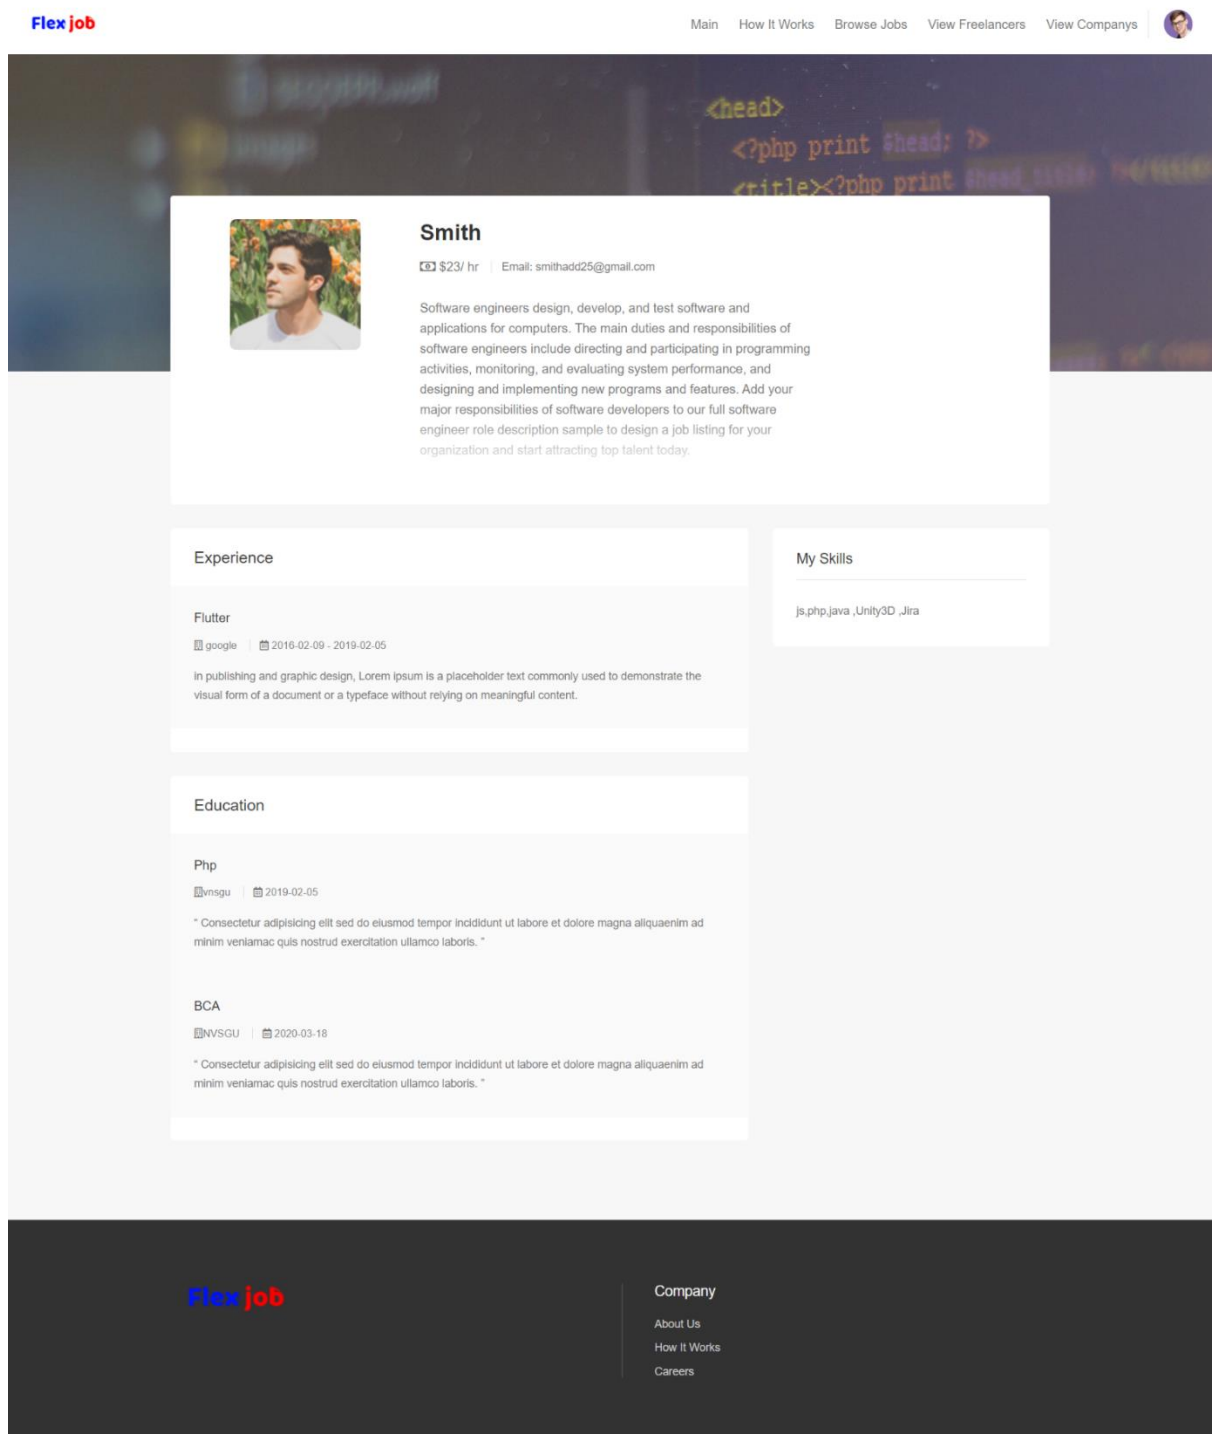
Flex job

Main How It Works Browse Jobs View Freelancers View Companys

<head>
<?php print $head; ?>
<title><?php print

Smith

$23/ hr Email: smithadd25@gmail.com

Software engineers design, develop, and test software and applications for computers. The main duties and responsibilities of software engineers include directing and participating in programming activities, monitoring, and evaluating system performance, and designing and implementing new programs and features. Add your major responsibilities of software developers to our full software engineer role description sample to design a job listing for your organization and start attracting top talent today.

Experience

Flutter

google 2016-02-09 - 2019-02-05

in publishing and graphic design, Lorem ipsum is a placeholder text commonly used to demonstrate the visual form of a document or a typeface without relying on meaningful content.

My Skills

js,php,java ,Unity3D ,Jira

Education

Php

vnsgu 2019-02-05

" Consectetur adipisicing elit sed do eiusmod tempor incididunt ut labore et dolore magna aliquaenim ad minim veniamac quis nostrud exercitation ullamco laboris. "

BCA

NVSGU 2020-03-18

" Consectetur adipisicing elit sed do eiusmod tempor incididunt ut labore et dolore magna aliquaenim ad minim veniamac quis nostrud exercitation ullamco laboris. "

Flex job

Company

About Us

How It Works

Careers